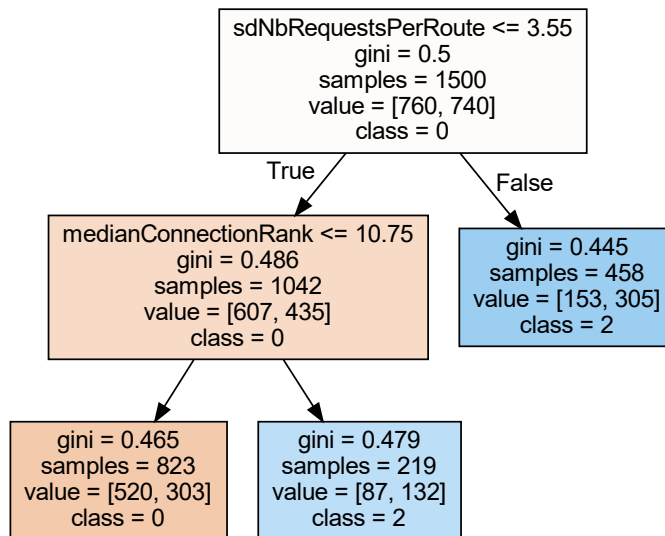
sdNbRequestsPerRoute <= 3.55
gini = 0.5
samples = 1500
value = [760, 740]
class = 0

True

False

medianConnectionRank <= 10.75
gini = 0.486
samples = 1042
value = [607, 435]
class = 0

gini = 0.445
samples = 458
value = [153, 305]
class = 2

gini = 0.465
samples = 823
value = [520, 303]
class = 0

gini = 0.479
samples = 219
value = [87, 132]
class = 2